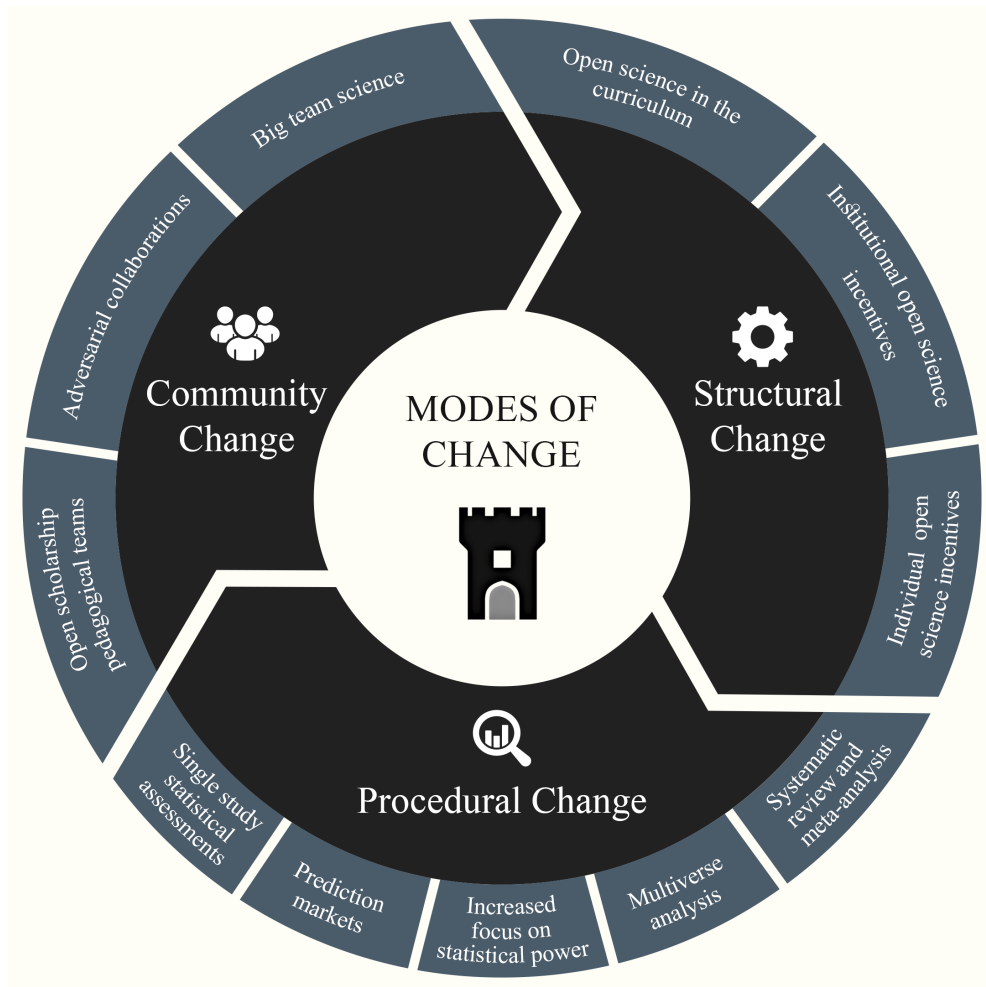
MODES OF CHANGE

Community Change

Structural Change

Procedural Change

Big team science

Open science in the curriculum

Institutional open science incentives

Individual open science incentives

Systematic review and meta-analysis

Multiverse analysis

Increased focus on statistical power

Prediction markets

Single study statistical assessments

Open scholarship pedagogical teams

Adversarial collaborations